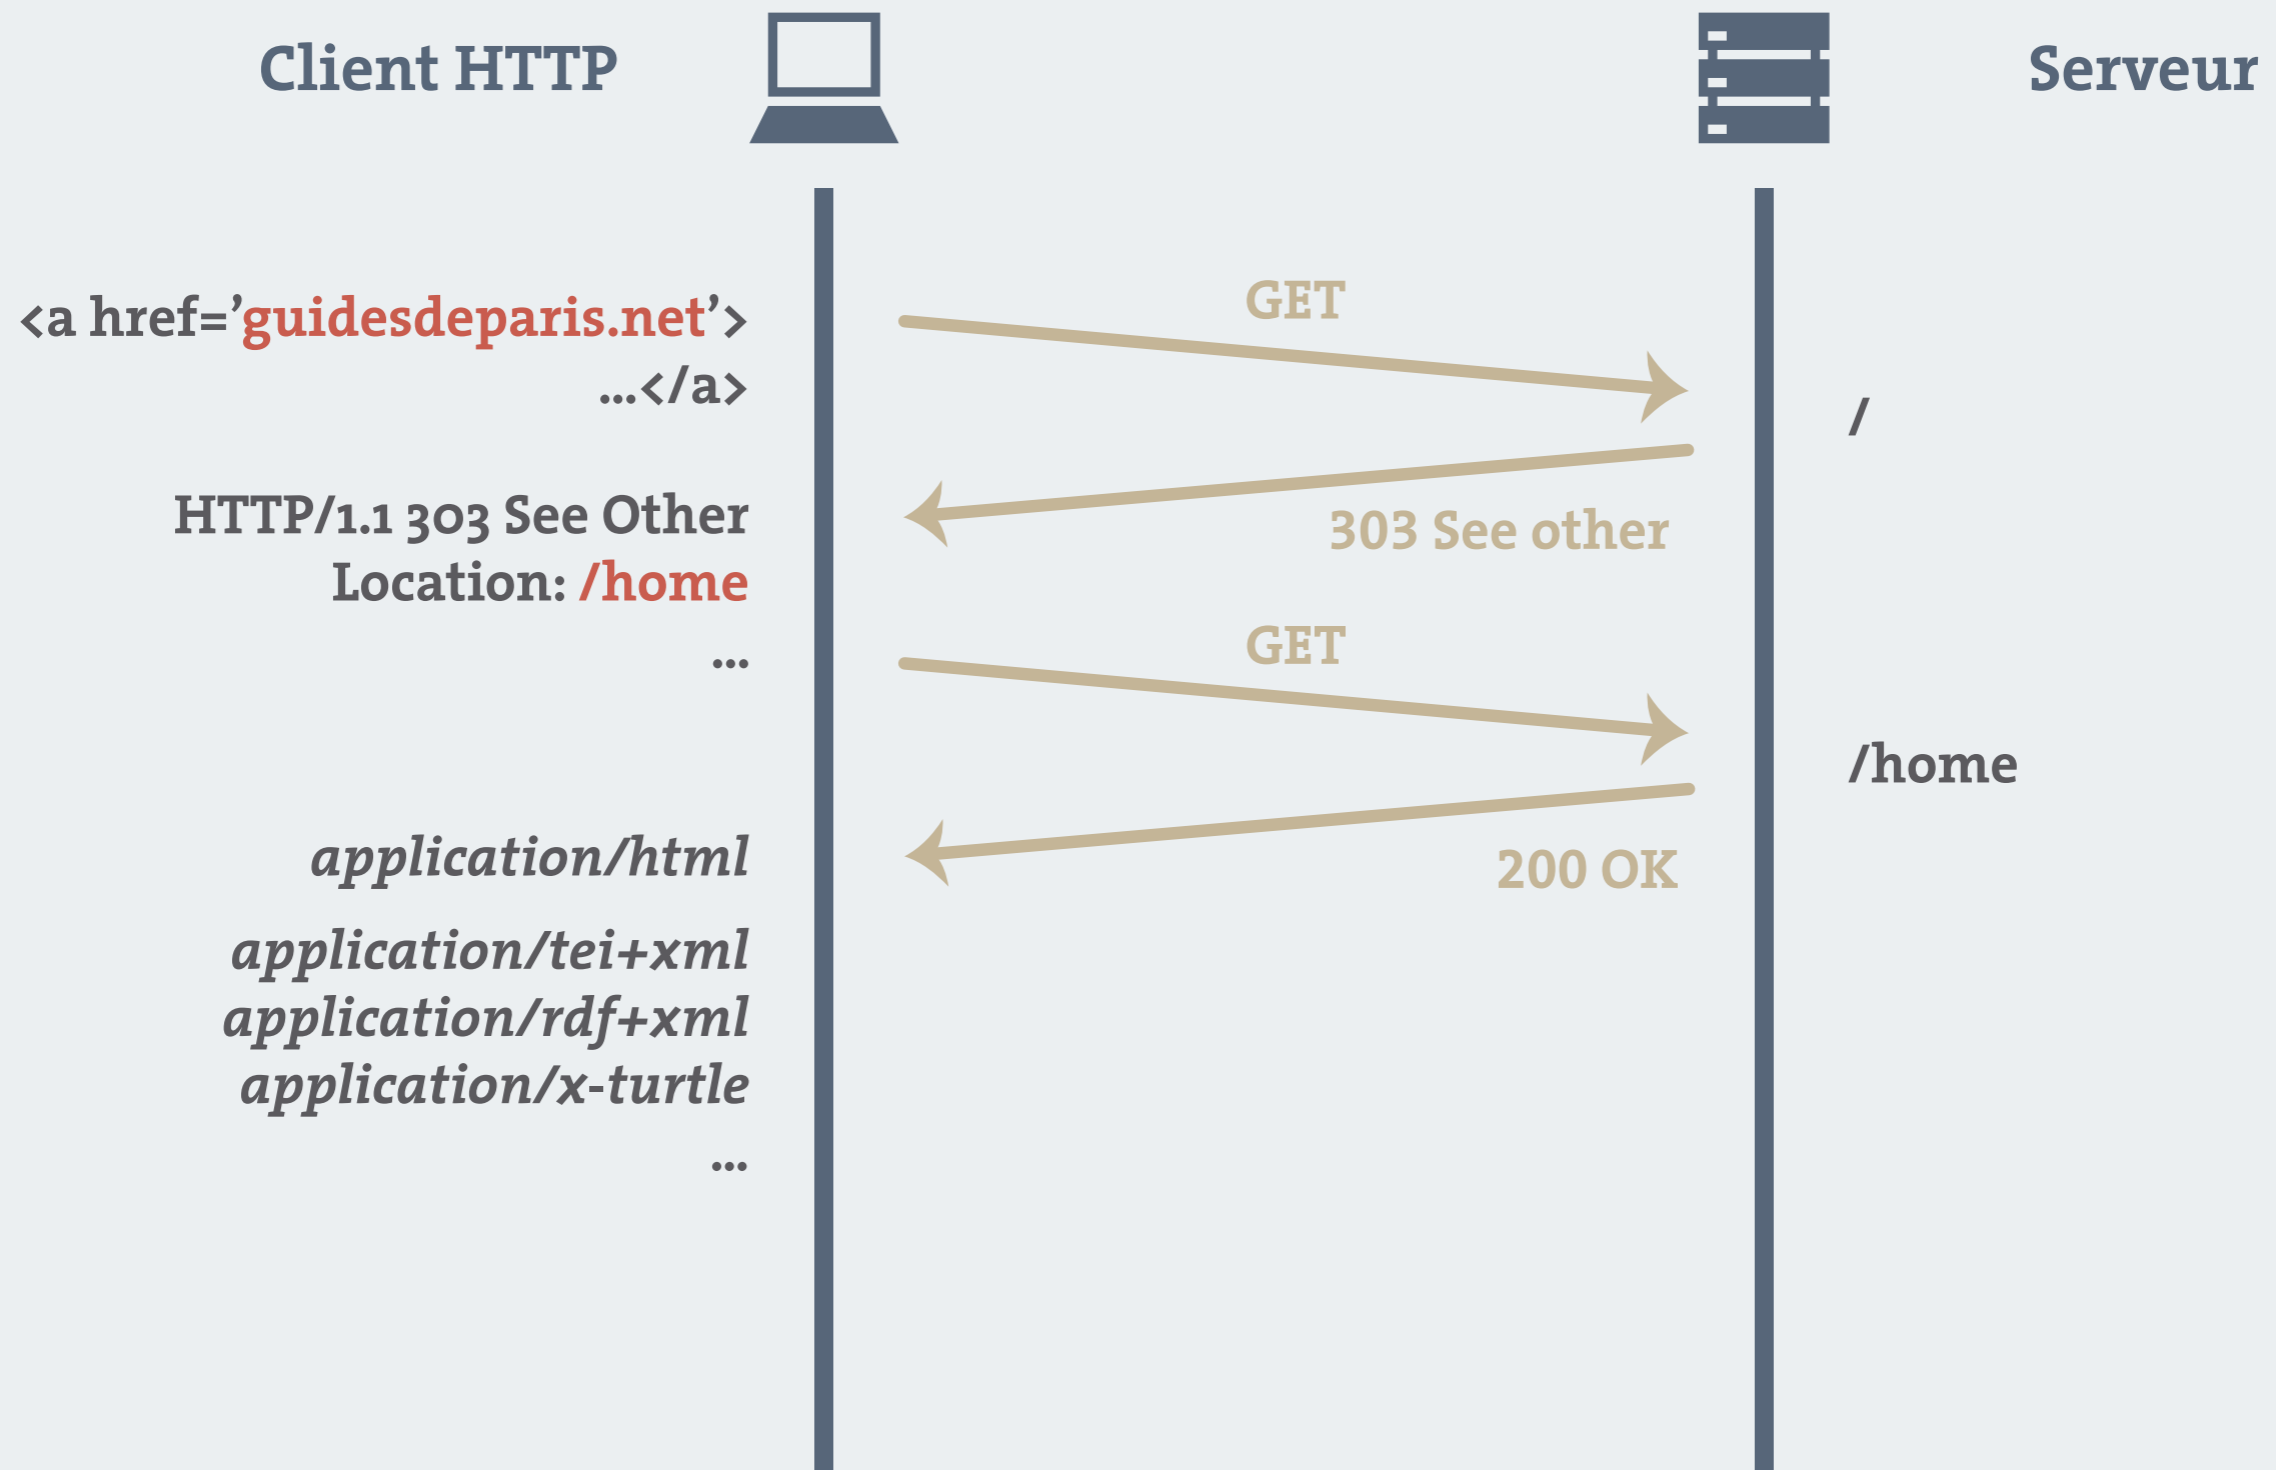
Client HTTP

Serveur

<a href='guidesdeparis.net'>
...</a>

GET

/

HTTP/1.1 303 See Other
Location: /home
...

303 See other

GET

/home

application/html

200 OK

application/tei+xml
application/rdf+xml
application/x-turtle
...